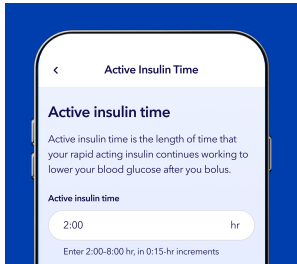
<

Active Insulin Time

Active insulin time

Active insulin time is the length of time that your rapid acting insulin continues working to lower your blood glucose after you bolus.

Active insulin time

2:00

hr

Enter 2:00-8:00 hr, in 0:15-hr increments